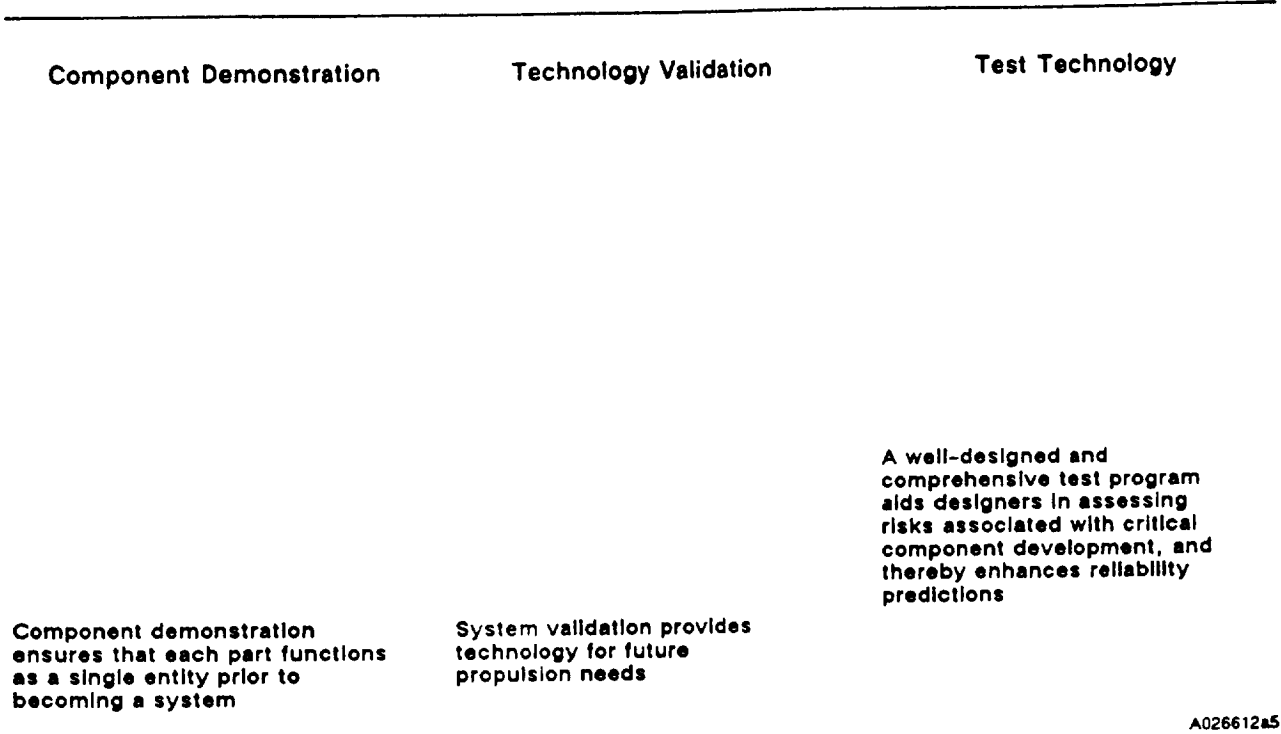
Component Demonstration

Component demonstration ensures that each part functions as a single entity prior to becoming a system

Technology Validation

System validation provides technology for future propulsion needs

Test Technology

A well-designed and comprehensive test program aids designers in assessing risks associated with critical component development, and thereby enhances reliability predictions

A026612a5